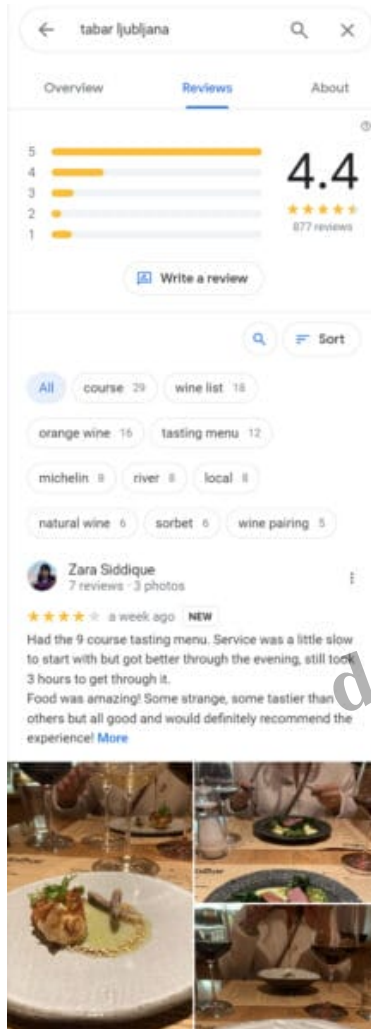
tabar ljubljana

Overview
Reviews
About

5
4
3
2
1

4.4
877 reviews

Write a review

Sort

All
course 29
wine list 18
orange wine 16
tasting menu 12
michelin 8
river 8
local 8
natural wine 6
sorbet 6
wine pairing 5

Zara Siddique
7 reviews · 3 photos

a week ago NEW

Had the 9 course tasting menu. Service was a little slow to start with but got better through the evening, still took 3 hours to get through it.
Food was amazing! Some strange, some tastier than others but all good and would definitely recommend the experience! More